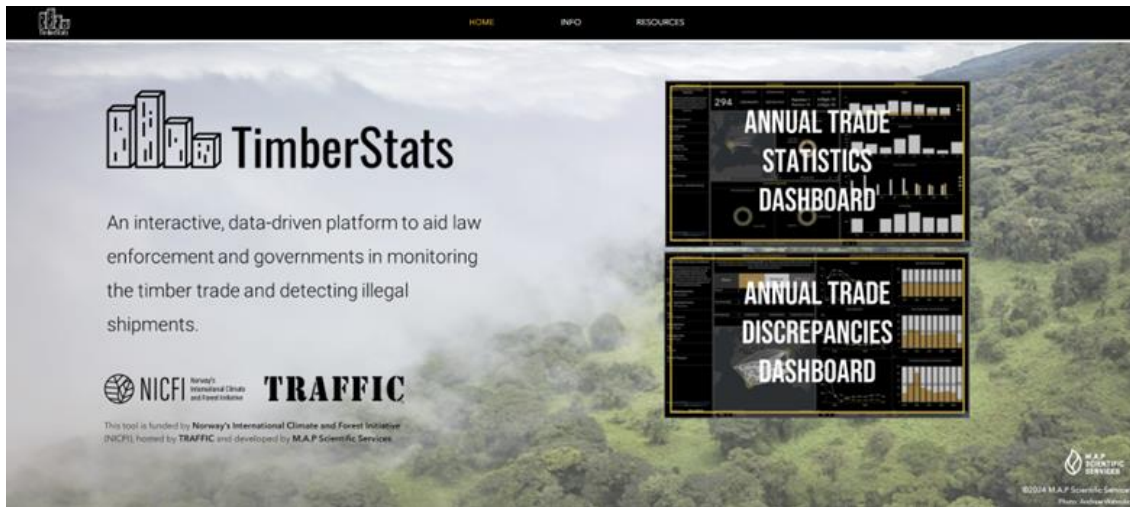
TimberStats

HOME INFO RESOURCES

TimberStats

An interactive, data-driven platform to aid law enforcement and governments in monitoring the timber trade and detecting illegal shipments.

NICFI Norway's International Climate and Forest Initiative

TRAFFIC

This tool is funded by Norway's International Climate and Forest Initiative (NICFI), hosted by TRAFFIC and developed by M.A.P Scientific Services.

294

ANNUAL TRADE STATISTICS DASHBOARD

ANNUAL TRADE DISCREPANCIES DASHBOARD

M.A.P SCIENTIFIC SERVICES

©2024 M.A.P Scientific Services

Photo: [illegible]